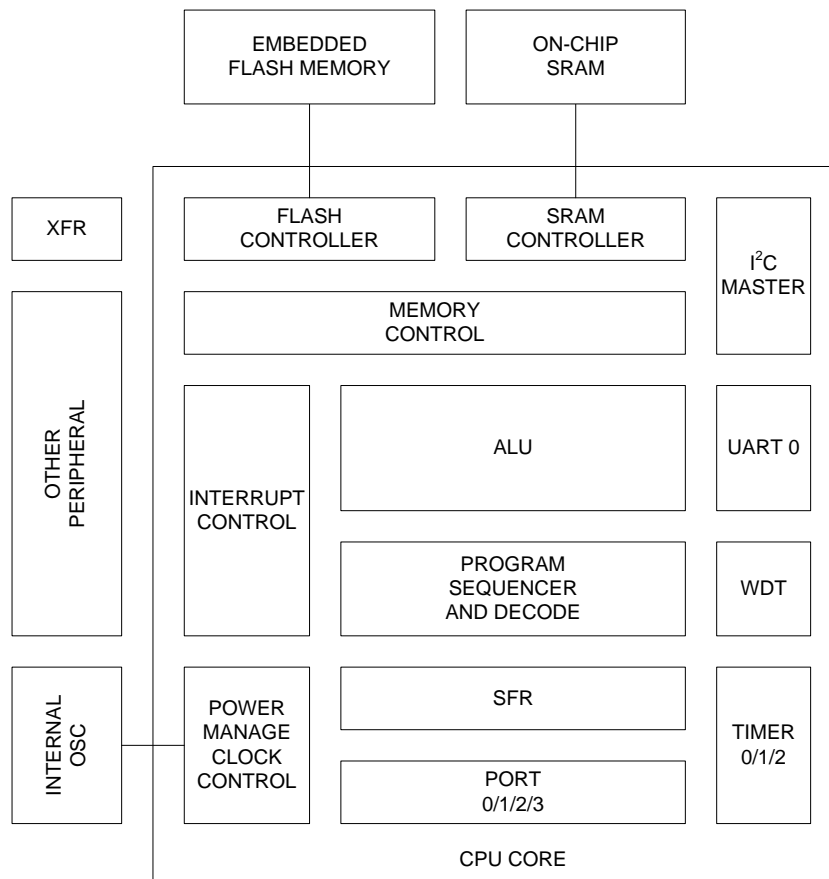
EMBEDDED FLASH MEMORY

ON-CHIP SRAM

XFR

FLASH CONTROLLER

SRAM CONTROLLER

$I^2C$ MASTER

MEMORY CONTROL

OTHER PERIPHERAL

INTERRUPT CONTROL

ALU

UART 0

PROGRAM SEQUENCER AND DECODE

WDT

INTERNAL OSC

POWER MANAGE CLOCK CONTROL

SFR

PORT 0/1/2/3

TIMER 0/1/2

CPU CORE